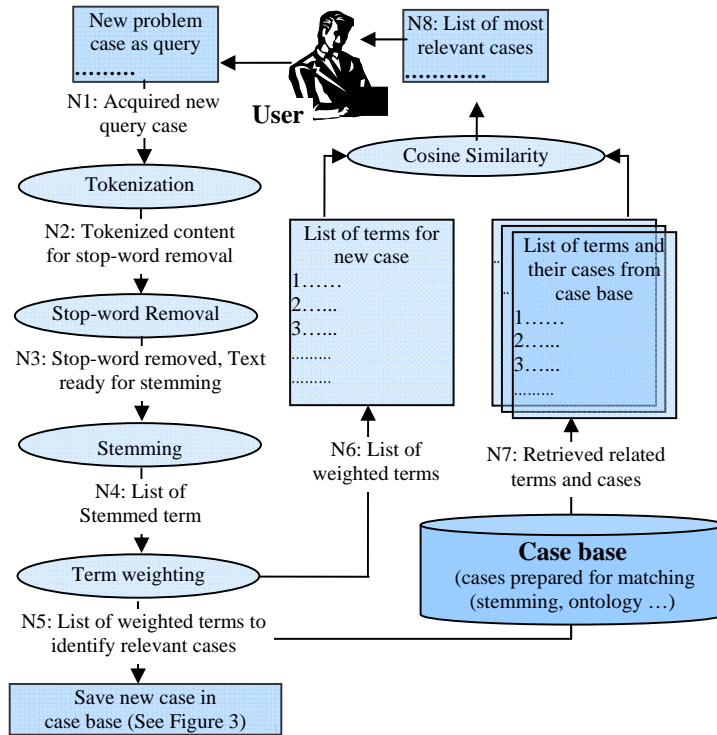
New problem case as query
………

User

N8: List of most relevant cases
…………

N1: Acquired new query case

Tokenization

N2: Tokenized content for stop-word removal

Stop-word Removal

N3: Stop-word removed, Text ready for stemming

Stemming

N4: List of Stemmed term

Term weighting

N5: List of weighted terms to identify relevant cases

Save new case in case base (See Figure 3)

Cosine Similarity

List of terms for new case
1……
2…...
3…...
………
………

N6: List of weighted terms

List of terms and their cases from case base
1……
2…...
3…...
………

N7: Retrieved related terms and cases

Case base
(cases prepared for matching (stemming, ontology …)